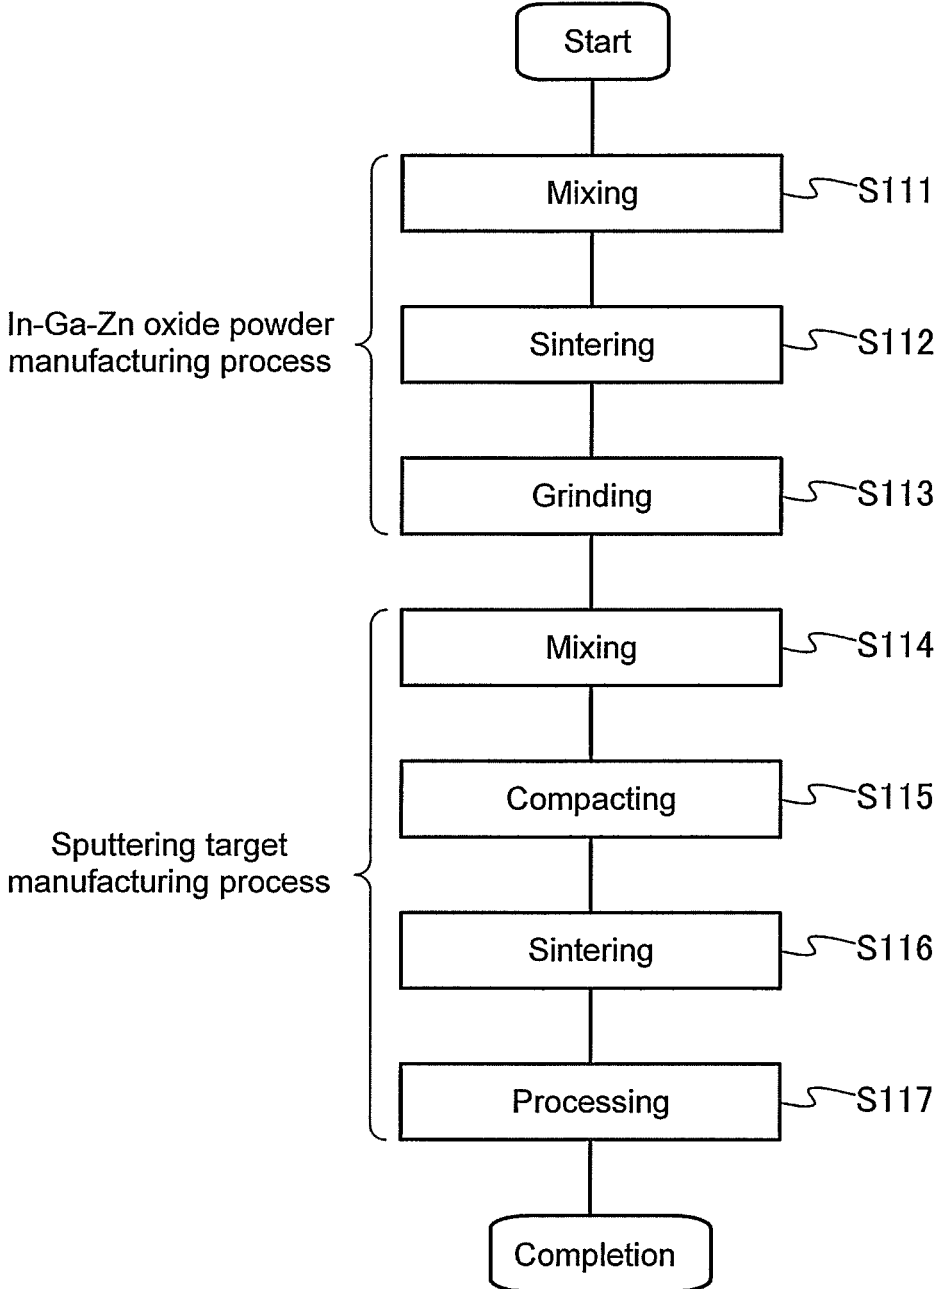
Start

In-Ga-Zn oxide powder manufacturing process

Mixing
S111

Sintering
S112

Grinding
S113

Sputtering target manufacturing process

Mixing
S114

Compacting
S115

Sintering
S116

Processing
S117

Completion